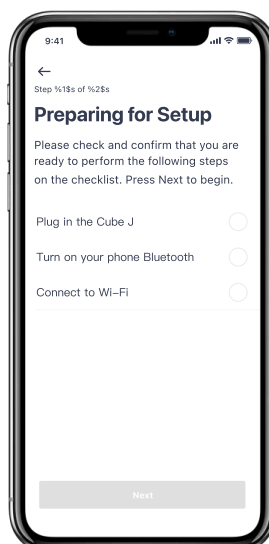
9:41

←

Step %1$s of %2$s

Preparing for Setup

Please check and confirm that you are ready to perform the following steps on the checklist. Press Next to begin.

Plug in the Cube J

Turn on your phone Bluetooth

Connect to Wi-Fi

Next